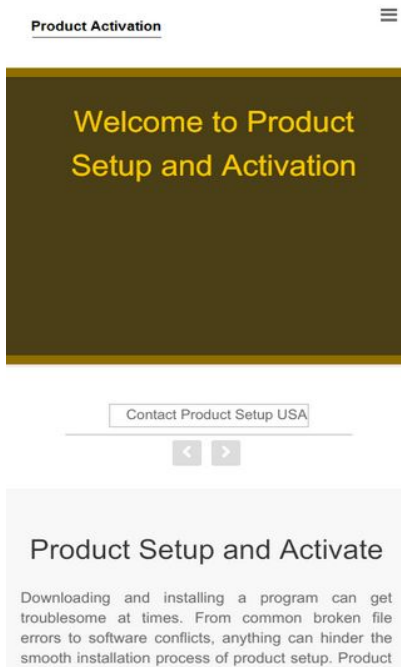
Product Activation

Welcome to Product Setup and Activation

Contact Product Setup USA

Product Setup and Activate

Downloading and installing a program can get troublesome at times. From common broken file errors to software conflicts, anything can hinder the smooth installation process of product setup. Product